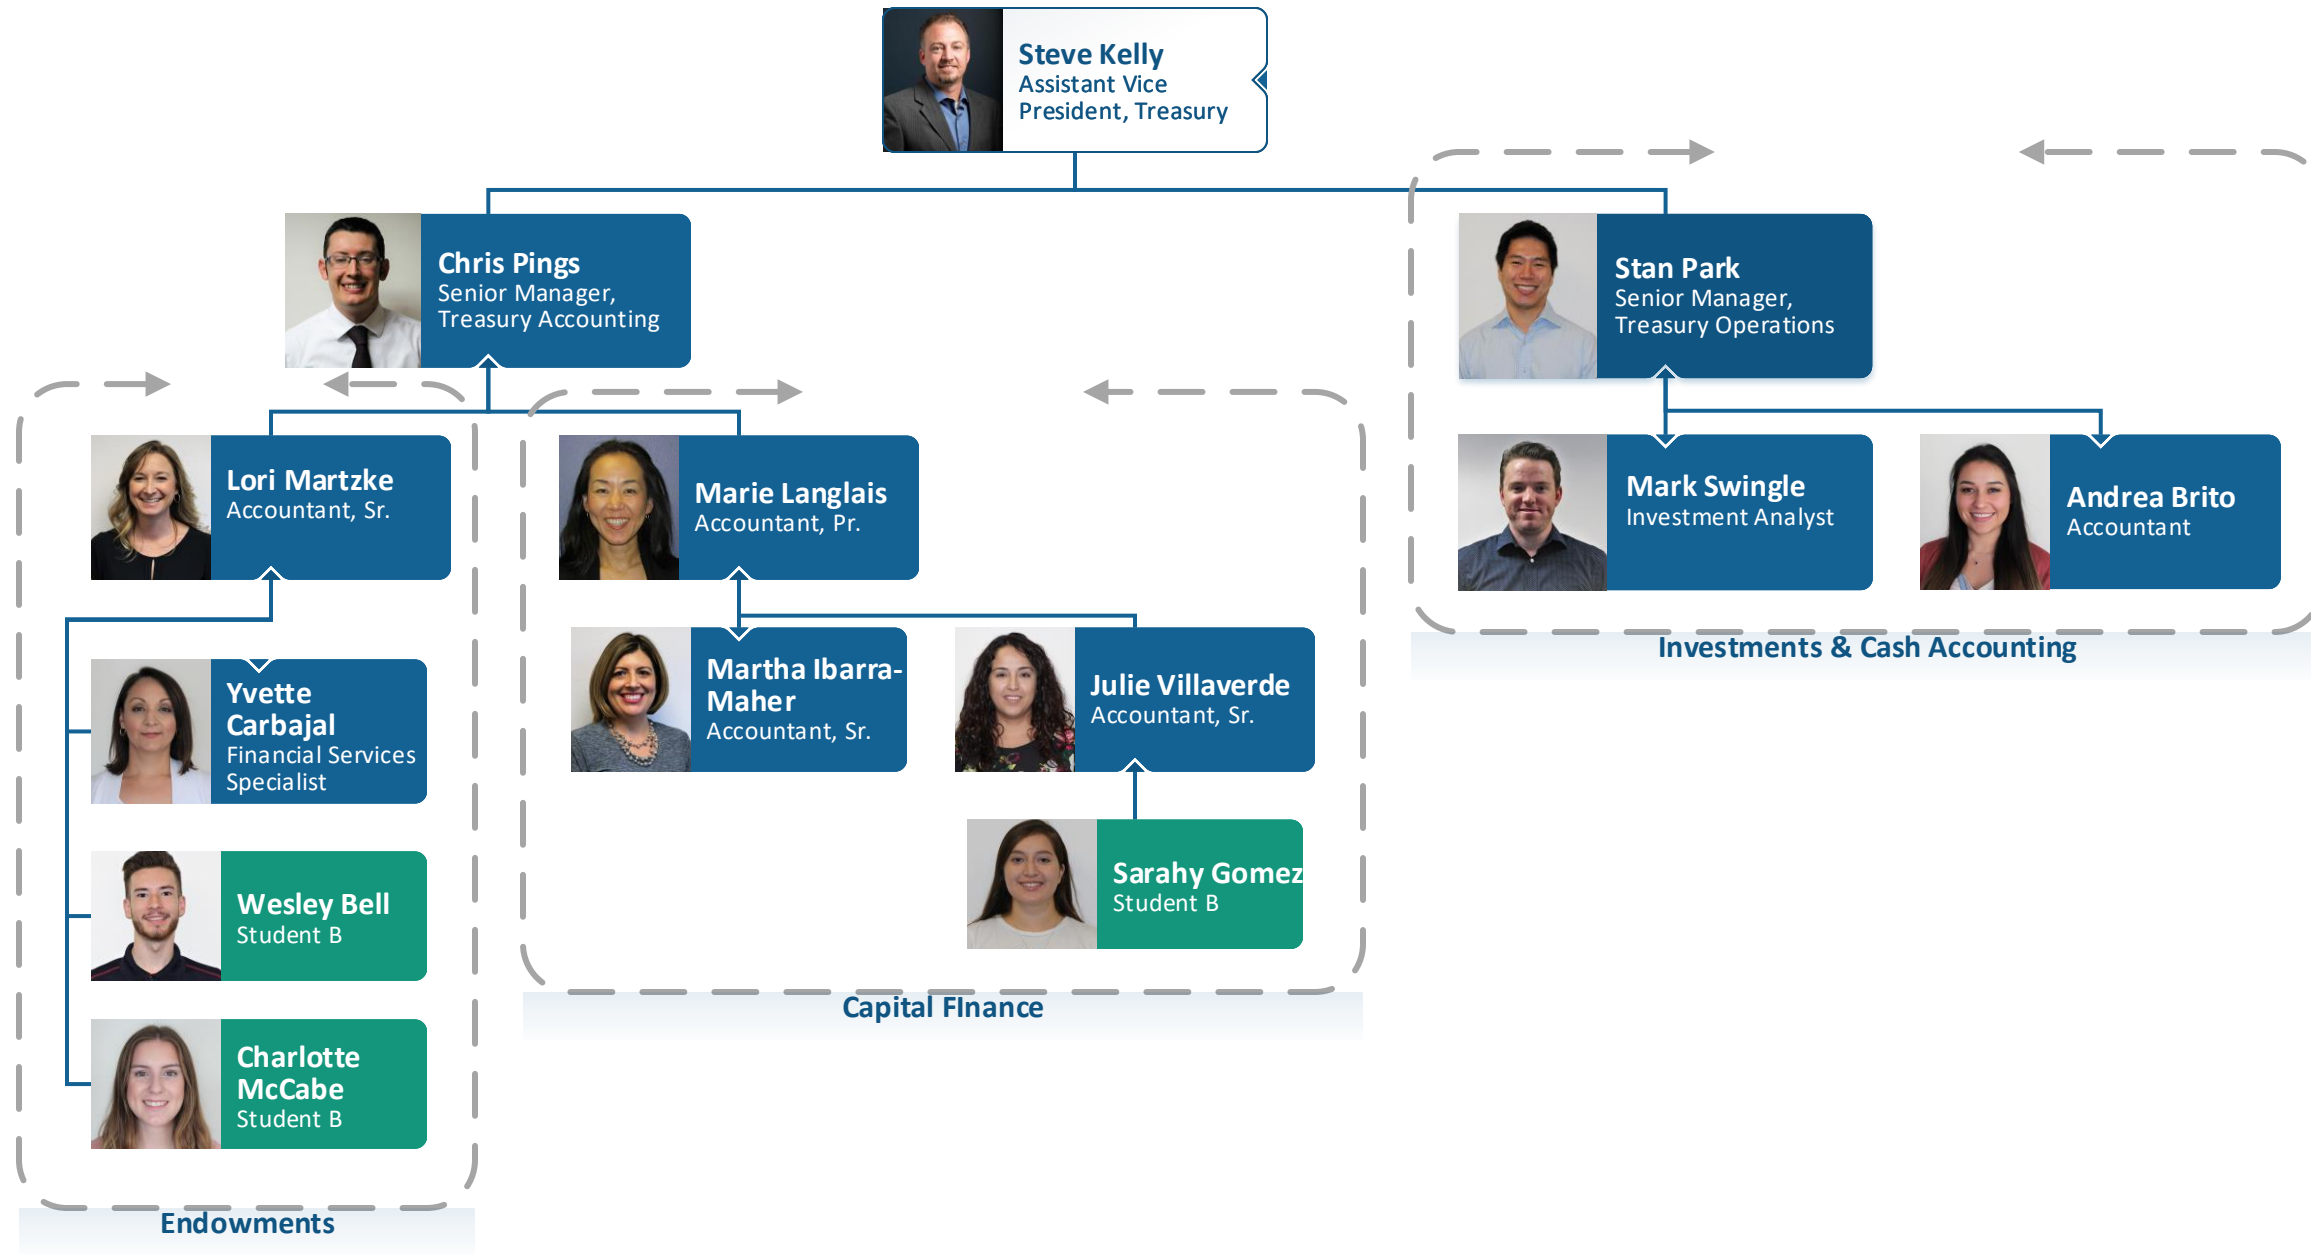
Steve Kelly
Assistant Vice President, Treasury

Chris Pings
Senior Manager, Treasury Accounting

Stan Park
Senior Manager, Treasury Operations

Lori Martzke
Accountant, Sr.

Marie Langlais
Accountant, Pr.

Mark Swingle
Investment Analyst

Andrea Brito
Accountant

Investments & Cash Accounting

Yvette Carbajal
Financial Services Specialist

Martha Ibarra-Maher
Accountant, Sr.

Julie Villaverde
Accountant, Sr.

Wesley Bell
Student B

Sarahy Gomez
Student B

Capital Finance

Charlotte McCabe
Student B

Endowments